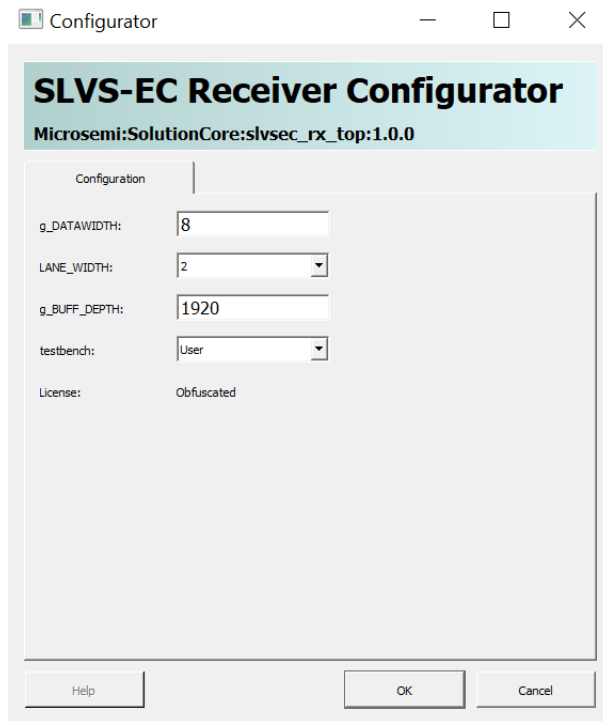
Configurator

SLVS-EC Receiver Configurator

Microsemi:SolutionCore:slvsec_rx_top:1.0.0

Configuration

g_DATAWIDTH: 8

LANE_WIDTH: 2

g_BUFF_DEPTH: 1920

testbench: User

License: Obfuscated

Help

OK

Cancel